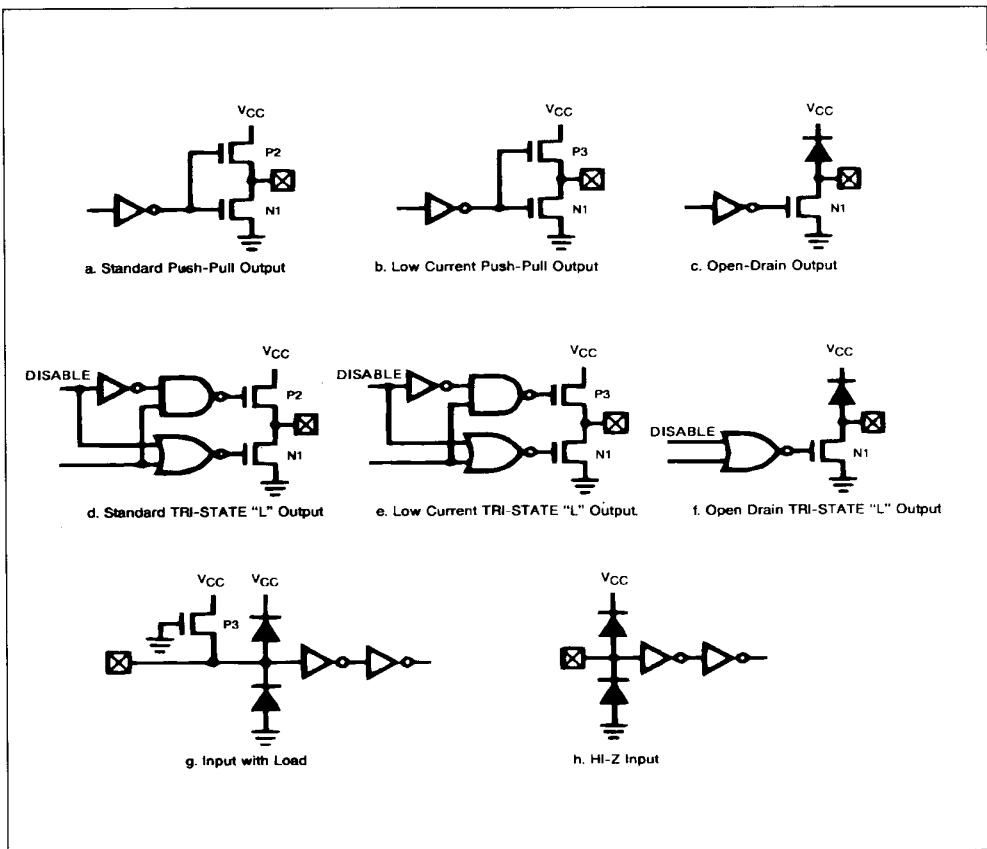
$V_{CC}$
P2
N1
a. Standard Push-Pull Output

$V_{CC}$
P3
N1
b. Low Current Push-Pull Output

$V_{CC}$
N1
c. Open-Drain Output

DISABLE
$V_{CC}$
P2
N1
d. Standard TRI-STATE "L" Output

DISABLE
$V_{CC}$
P3
N1
e. Low Current TRI-STATE "L" Output

$V_{CC}$
DISABLE
N1
f. Open Drain TRI-STATE "L" Output

$V_{CC}$ $V_{CC}$
P3
g. Input with Load

$V_{CC}$
h. HI-Z Input